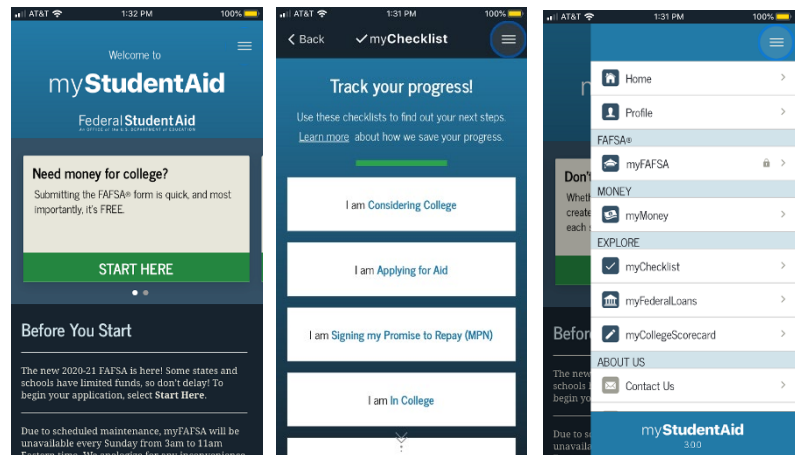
AT&T 1:32 PM 100%

Welcome to

myStudentAid

Federal Student Aid
AN OFFICE of the U.S. DEPARTMENT of EDUCATION

Need money for college?

Submitting the FAFSA® form is quick, and most importantly, it's FREE.

START HERE

Before You Start

The new 2020-21 FAFSA is here! Some states and schools have limited funds, so don't delay! To begin your application, select Start Here.

Due to scheduled maintenance, myFAFSA will be unavailable every Sunday from 3am to 11am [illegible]

AT&T 1:31 PM 100%

Back myChecklist

Track your progress!

Use these checklists to find out your next steps. Learn more about how we save your progress.

I am Considering College

I am Applying for Aid

I am Signing my Promise to Repay (MPN)

I am In College

AT&T 1:31 PM 100%

Home

Profile

FAFSA®

myFAFSA

MONEY

myMoney

EXPLORE

myChecklist

myFederalLoans

myCollegeScorecard

ABOUT US

Contact Us

Don't
Wheth
create
each s

Befor
The new
schools l
begin yo

Due to s
unavaila

myStudentAid
3.0.0